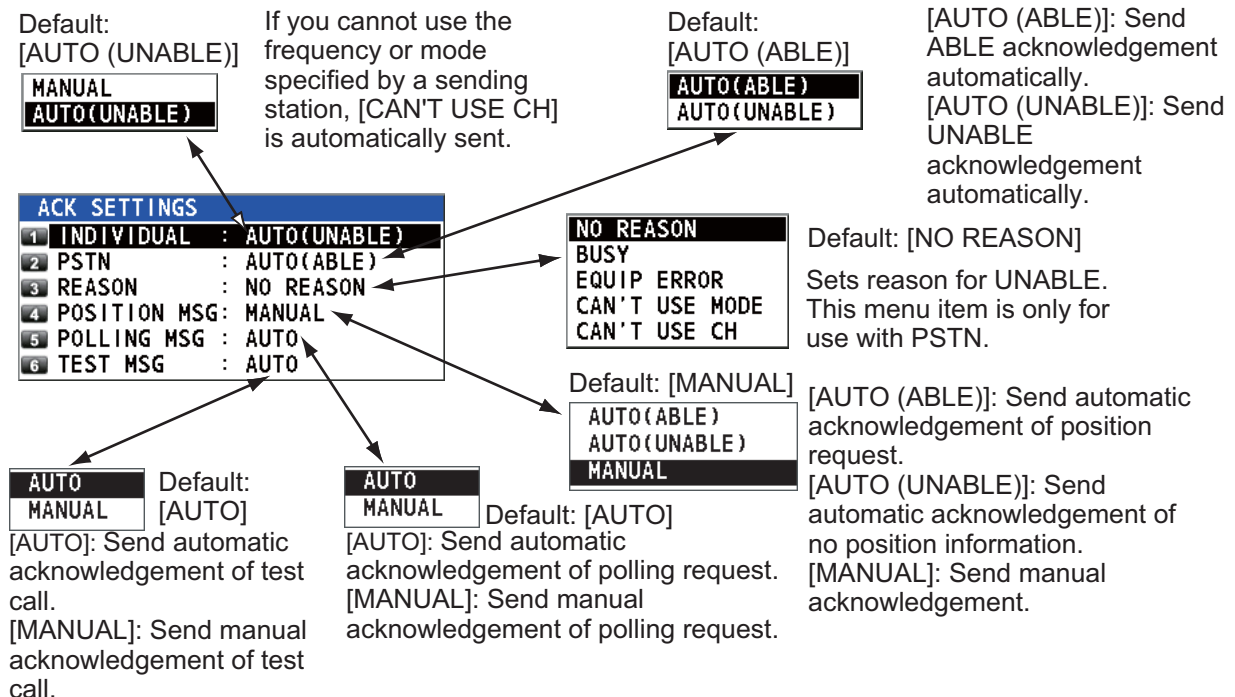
Default:
[AUTO (UNABLE)]

MANUAL
AUTO(UNABLE)

If you cannot use the frequency or mode specified by a sending station, [CAN'T USE CH] is automatically sent.

Default:
[AUTO (ABLE)]

AUTO(ABLE)
AUTO(UNABLE)

[AUTO (ABLE)]: Send ABLE acknowledgement automatically.
[AUTO (UNABLE)]: Send UNABLE acknowledgement automatically.

ACK SETTINGS
1 INDIVIDUAL : AUTO(UNABLE)
2 PSTN : AUTO(ABLE)
3 REASON : NO REASON
4 POSITION MSG: MANUAL
5 POLLING MSG : AUTO
6 TEST MSG : AUTO

NO REASON
BUSY
EQUIP ERROR
CAN'T USE MODE
CAN'T USE CH

Default: [NO REASON]

Sets reason for UNABLE. This menu item is only for use with PSTN.

Default: [MANUAL]

AUTO(ABLE)
AUTO(UNABLE)
MANUAL

[AUTO (ABLE)]: Send automatic acknowledgement of position request.
[AUTO (UNABLE)]: Send automatic acknowledgement of no position information.
[MANUAL]: Send manual acknowledgement.

AUTO
MANUAL

Default:
[AUTO]

[AUTO]: Send automatic acknowledgement of test call.
[MANUAL]: Send manual acknowledgement of test call.

AUTO
MANUAL

Default: [AUTO]

[AUTO]: Send automatic acknowledgement of polling request.
[MANUAL]: Send manual acknowledgement of polling request.